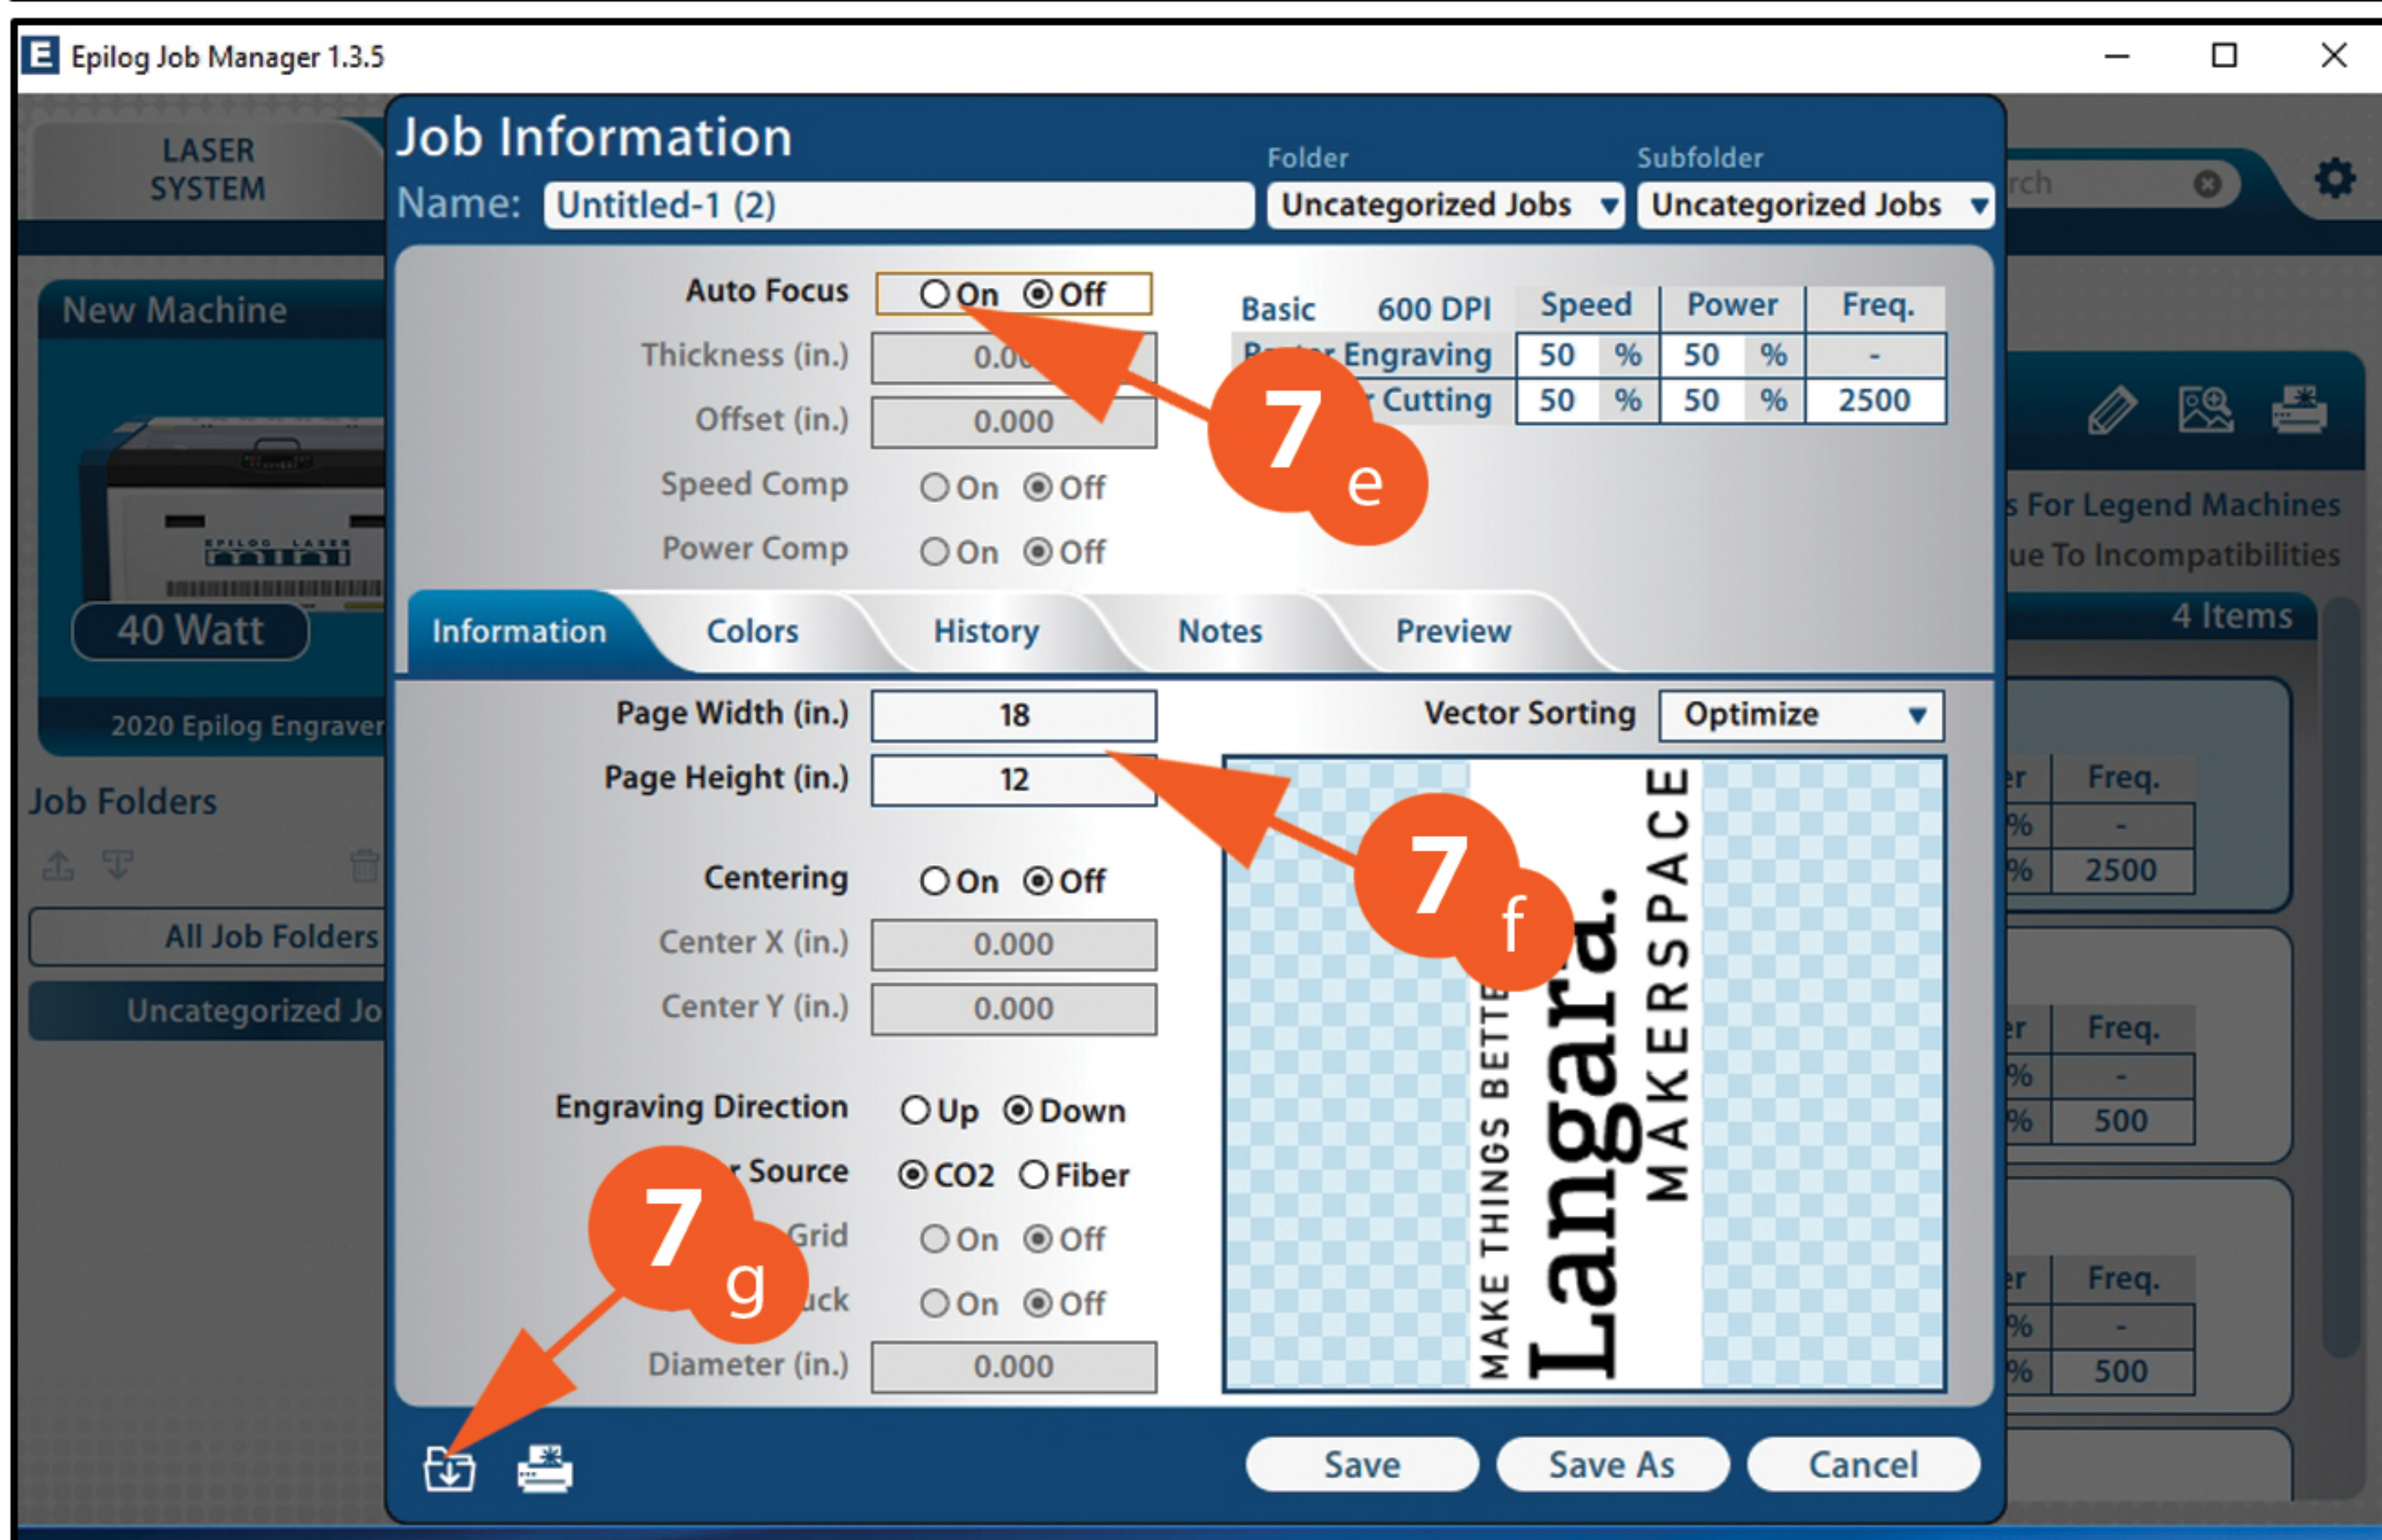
Epilog Job Manager 1.3.5

LASER SYSTEM

New Machine

40 Watt

2020 Epilog Engraver

Job Folders

All Job Folders

Uncategorized Jo

Job Information

Name: Untitled-1 (2)

Folder
Uncategorized Jobs

Subfolder
Uncategorized Jobs

rch

Auto Focus ○ On ◉ Off

Thickness (in.) 0.0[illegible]

Offset (in.) 0.000

Speed Comp ○ On ◉ Off

Power Comp ○ On ◉ Off

| Basic | 600 DPI | Speed | | Power | | Freq. |
|---|---|---|---|---|---|---|
| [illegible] Engraving | | 50 | % | 50 | % | - |
| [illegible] Cutting | | 50 | % | 50 | % | 2500 |

7 e

s For Legend Machines
ue To Incompatibilities

4 Items

Information Colors History Notes Preview

Page Width (in.) 18

Page Height (in.) 12

Vector Sorting Optimize

7 f

Centering ○ On ◉ Off

Center X (in.) 0.000

Center Y (in.) 0.000

Engraving Direction ○ Up ◉ Down

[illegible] Source ◉ CO2 ○ Fiber

Grid ○ On ◉ Off

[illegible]ck ○ On ◉ Off

Diameter (in.) 0.000

7 g

MAKE THINGS BETTE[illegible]
Langara.
MAKERSPACE

Freq.
%
-
%
2500

Freq.
%
-
%
500

Freq.
%
-
%
500

Save Save As Cancel